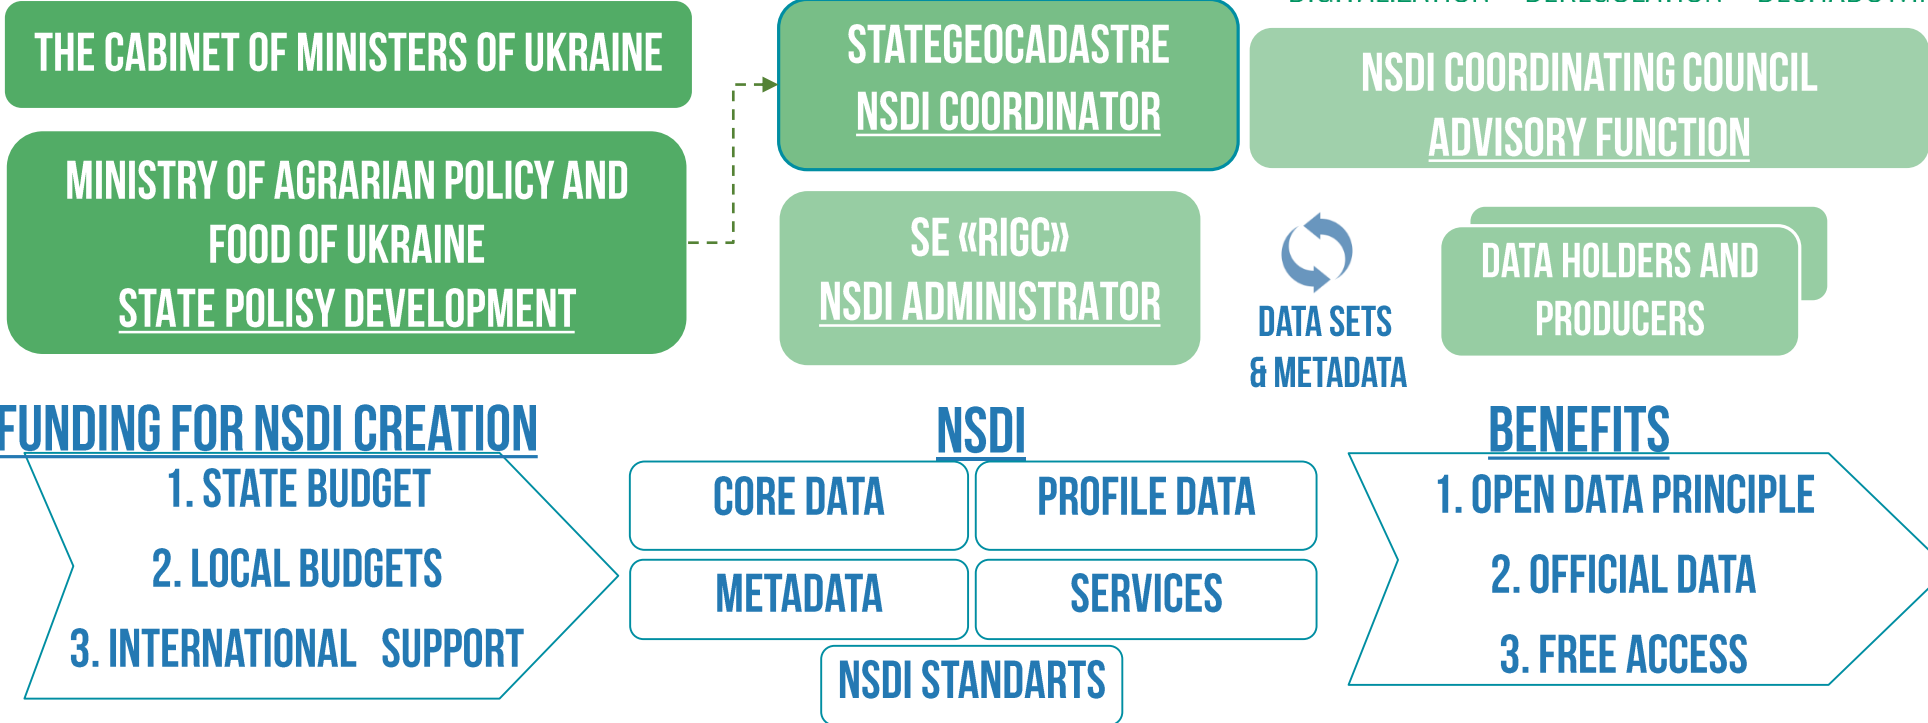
THE CABINET OF MINISTERS OF UKRAINE

STATEGEOCADASTRE
NSDI COORDINATOR

NSDI COORDINATING COUNCIL
ADVISORY FUNCTION

MINISTRY OF AGRARIAN POLICY AND FOOD OF UKRAINE
STATE POLISY DEVELOPMENT

SE «RIGC»
NSDI ADMINISTRATOR

DATA SETS
& METADATA

DATA HOLDERS AND PRODUCERS

FUNDING FOR NSDI CREATION
1. STATE BUDGET
2. LOCAL BUDGETS
3. INTERNATIONAL SUPPORT

NSDI

| CORE DATA | PROFILE DATA |
|---|---|
| METADATA | SERVICES |

NSDI STANDARTS

BENEFITS
1. OPEN DATA PRINCIPLE
2. OFFICIAL DATA
3. FREE ACCESS